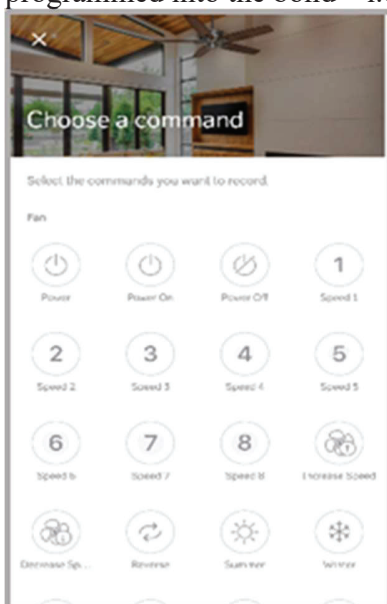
programmed into the bond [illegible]

×

Choose a command

Select the commands you want to record.

Fan

Power

Power On

Power Off

1
Speed 1

2
Speed 2

3
Speed 3

4
Speed 4

5
Speed 5

6
Speed 6

7
Speed 7

8
Speed 8

Increase Speed

Decrease Sp...

Reverse

Summer

Winter